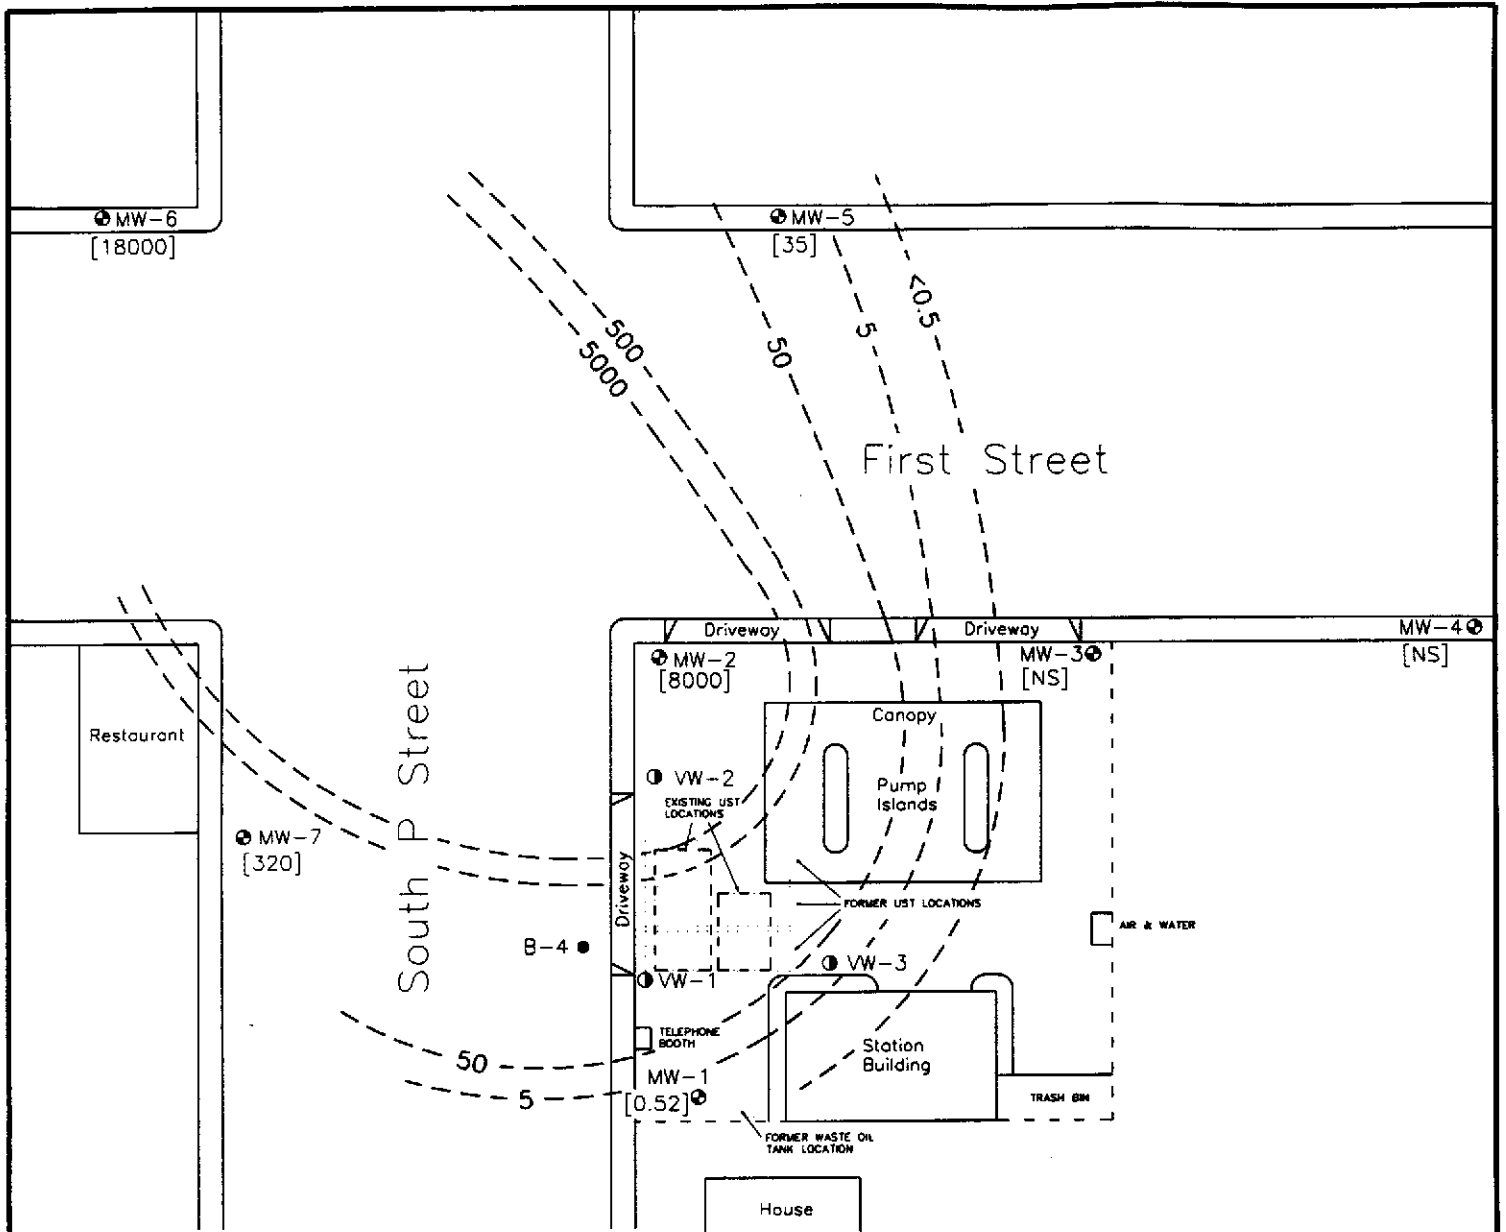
MW-6
[18000]

MW-5
[35]

500
5000
50
5
<0.5

First Street

Driveway
Driveway
MW-4
[NS]
MW-2
[8000]
MW-3
[NS]

Restaurant

South P Street

Canopy
VW-2
Pump Islands
EXISTING UST LOCATIONS
MW-7
[320]
Driveway
FORMER UST LOCATIONS
AIR & WATER
B-4
VW-1
VW-3
TELEPHONE BOOTH
Station Building
50
5
MW-1
[0.52]
TRASH BIN
FORMER WASTE OIL TANK LOCATION
House